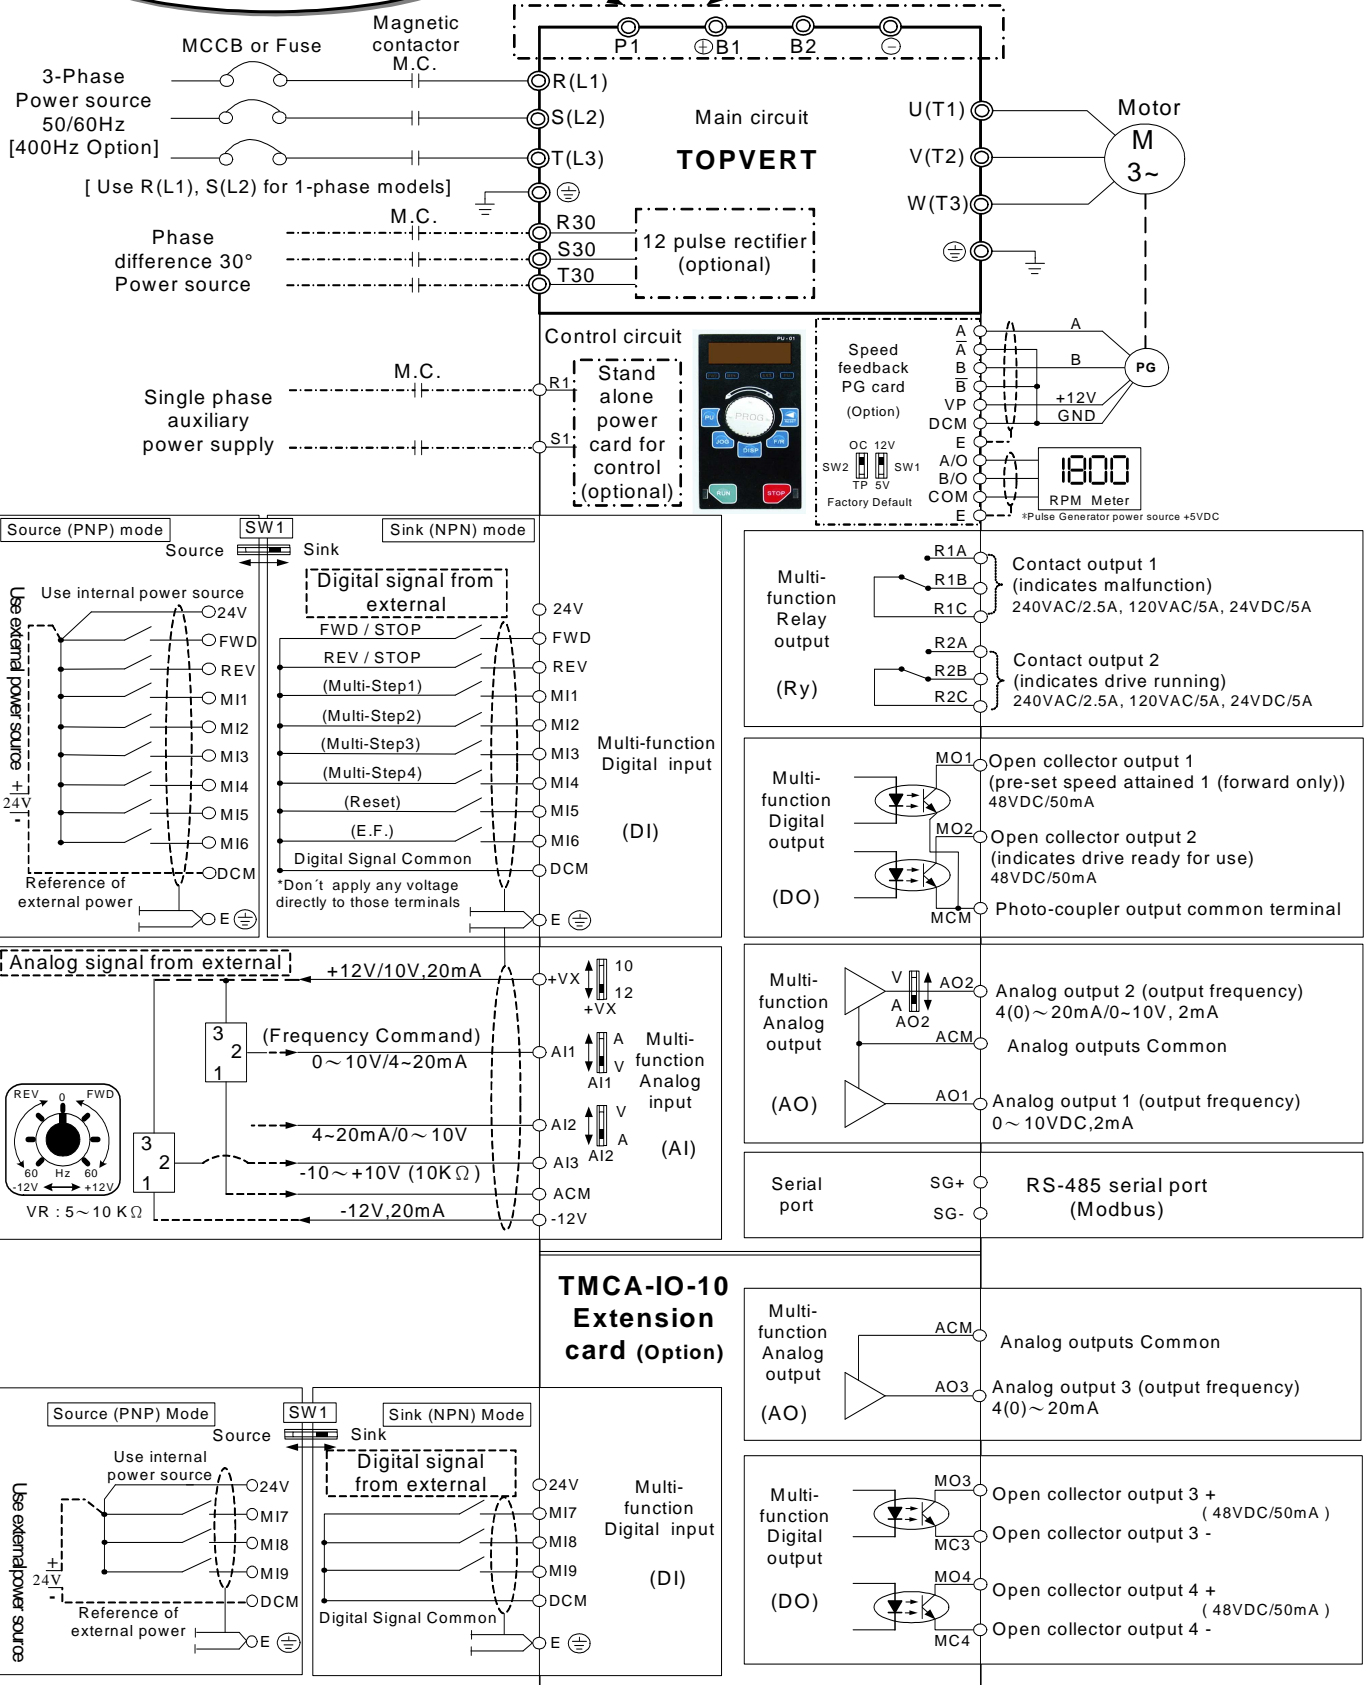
P1 ⊕B1 B2 ⊖

MCCB or Fuse

Magnetic contactor M.C.

3-Phase Power source 50/60Hz [400Hz Option]

R(L1)
S(L2)
T(L3)

Main circuit

TOPVERT

U(T1)
V(T2)
W(T3)

Motor
M
3~

[ Use R(L1), S(L2) for 1-phase models]

M.C.

Phase difference 30° Power source

R30
S30
T30

12 pulse rectifier (optional)

Control circuit

M.C.

Single phase auxiliary power supply

R1
S1

Stand alone power card for control (optional)

PU-01
PU
PROG
JOG
DISP
F/R
RUN
STOP

Speed feedback PG card (Option)

OC 12V
SW2
SW1
TP 5V
Factory Default

A
A
B
B
VP
DCM
E
A/O
B/O
COM
E

A
B
+12V
GND
PG

1800
RPM Meter

*Pulse Generator power source +5VDC

Source (PNP) mode
SW1
Sink (NPN) mode
Source
Sink

Use internal power source
Use external power source
+ 24V -

24V
FWD
REV
MI1
MI2
MI3
MI4
MI5
MI6
DCM
E

Reference of external power

Digital signal from external

FWD / STOP
REV / STOP
(Multi-Step1)
(Multi-Step2)
(Multi-Step3)
(Multi-Step4)
(Reset)
(E.F.)
Digital Signal Common

*Don´t apply any voltage directly to those terminals

24V
FWD
REV
MI1
MI2
MI3
MI4
MI5
MI6
DCM
E

Multi-function Digital input

(DI)

Multi-function Relay output

(Ry)

R1A
R1B
R1C
R2A
R2B
R2C

Contact output 1 (indicates malfunction)
240VAC/2.5A, 120VAC/5A, 24VDC/5A

Contact output 2 (indicates drive running)
240VAC/2.5A, 120VAC/5A, 24VDC/5A

Multi-function Digital output

(DO)

MO1
MO2
MCM

Open collector output 1 (pre-set speed attained 1 (forward only))
48VDC/50mA

Open collector output 2 (indicates drive ready for use)
48VDC/50mA

Photo-coupler output common terminal

Analog signal from external

+12V/10V,20mA
+VX
10
12
+VX

(Frequency Command)
0～10V/4~20mA
AI1
A
V
AI1

Multi-function Analog input

4~20mA/0～10V
AI2
V
A
AI2

-10～+10V (10KΩ)
AI3
ACM
-12V,20mA
-12V

(AI)

3 2 1
3 2 1

REV 0 FWD
60 Hz 60
-12V +12V
VR : 5～10 KΩ

Multi-function Analog output

(AO)

V
A
AO2
AO2
ACM
AO1

Analog output 2 (output frequency)
4(0)～20mA/0~10V, 2mA

Analog outputs Common

Analog output 1 (output frequency)
0～10VDC,2mA

Serial port

SG+
SG-

RS-485 serial port (Modbus)

TMCA-IO-10 Extension card (Option)

Multi-function Analog output

(AO)

ACM
AO3

Analog outputs Common

Analog output 3 (output frequency)
4(0)～20mA

Source (PNP) Mode
SW1
Sink (NPN) Mode
Source
Sink

Use internal power source
Use external power source
+ 24V

24V
MI7
MI8
MI9
DCM
E

Reference of external power

Digital signal from external

Digital Signal Common

24V
MI7
MI8
MI9
DCM
E

Multi-function Digital input

(DI)

Multi-function Digital output

(DO)

MO3
MC3
MO4
MC4

Open collector output 3 +
( 48VDC/50mA )
Open collector output 3 -
Open collector output 4 +
( 48VDC/50mA )
Open collector output 4 -